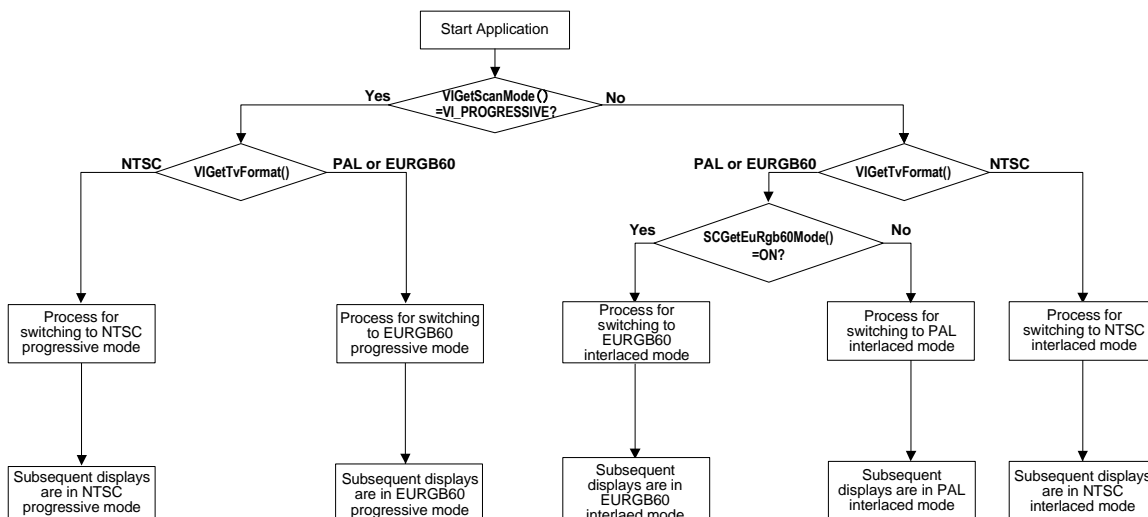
Start Application

VIGetScanMode()
=VI_PROGRESSIVE?

Yes

No

NTSC

VIGetTvFormat()

PAL or EURGB60

PAL or EURGB60

VIGetTvFormat()

NTSC

Yes

SCGetEuRgb60Mode()
=ON?

No

Process for switching to NTSC progressive mode

Process for switching to EURGB60 progressive mode

Process for switching to EURGB60 interlaced mode

Process for switching to PAL interlaced mode

Process for switching to NTSC interlaced mode

Subsequent displays are in NTSC progressive mode

Subsequent displays are in EURGB60 progressive mode

Subsequent displays are in EURGB60 interlaed mode

Subsequent displays are in PAL interlaced mode

Subsequent displays are in NTSC interlaced mode